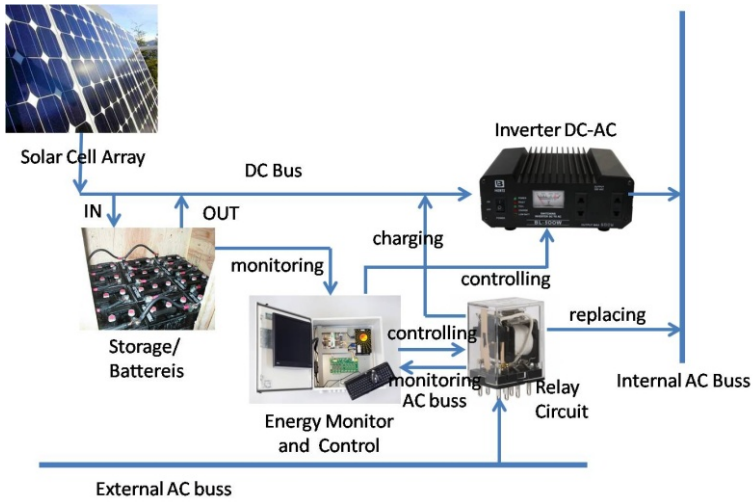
Solar Cell Array

DC Bus

Inverter DC-AC

IN

OUT

charging

monitoring

controlling

controlling

replacing

Storage/ Battereis

monitoring AC buss

Relay Circuit

Internal AC Buss

Energy Monitor and Control

External AC buss